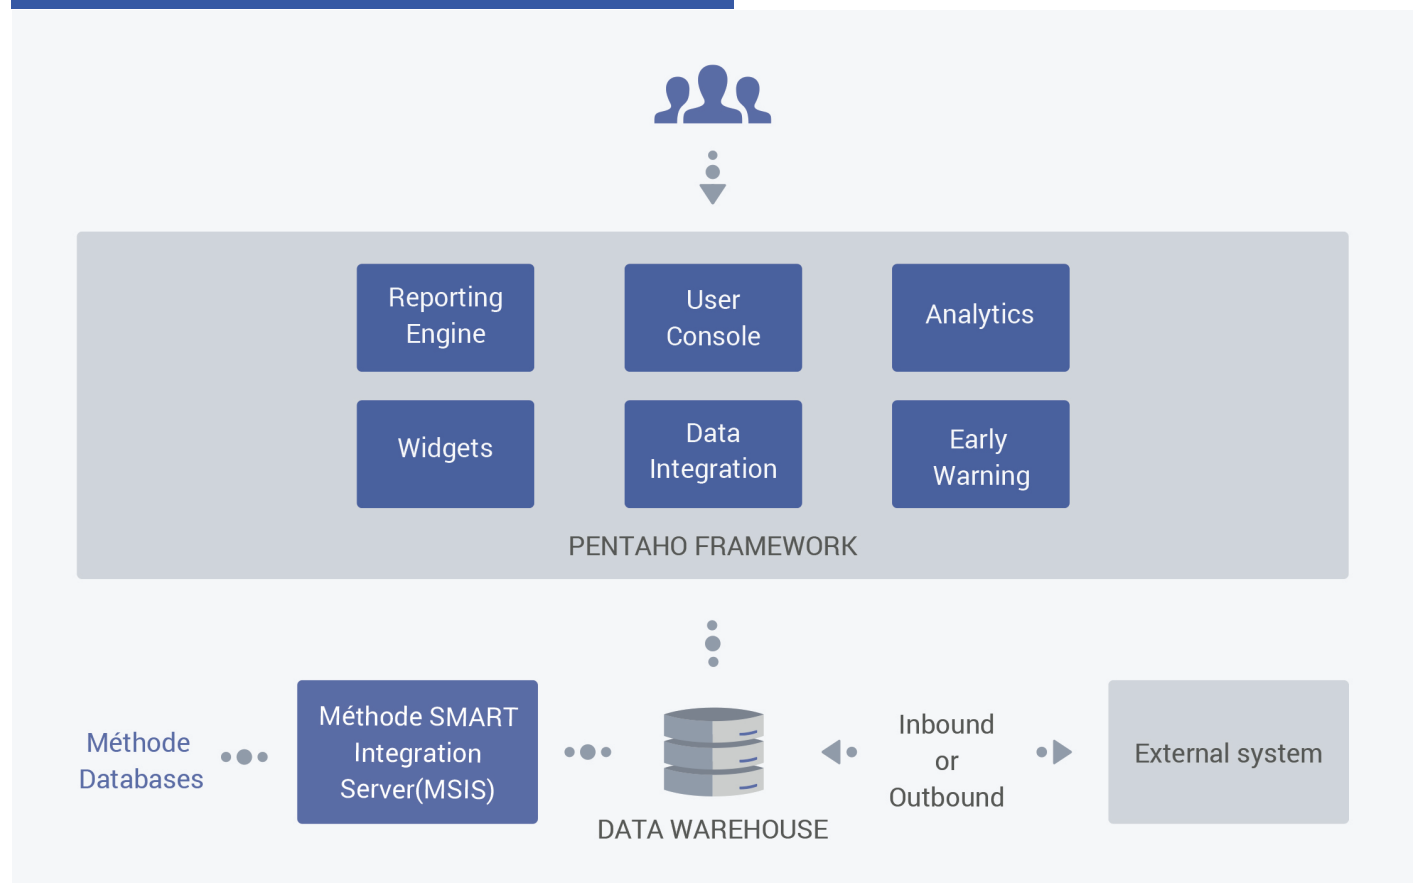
Reporting Engine

User Console

Analytics

Widgets

Data Integration

Early Warning

PENTAHO FRAMEWORK

Méthode Databases

Méthode SMART Integration Server(MSIS)

DATA WAREHOUSE

Inbound or Outbound

External system